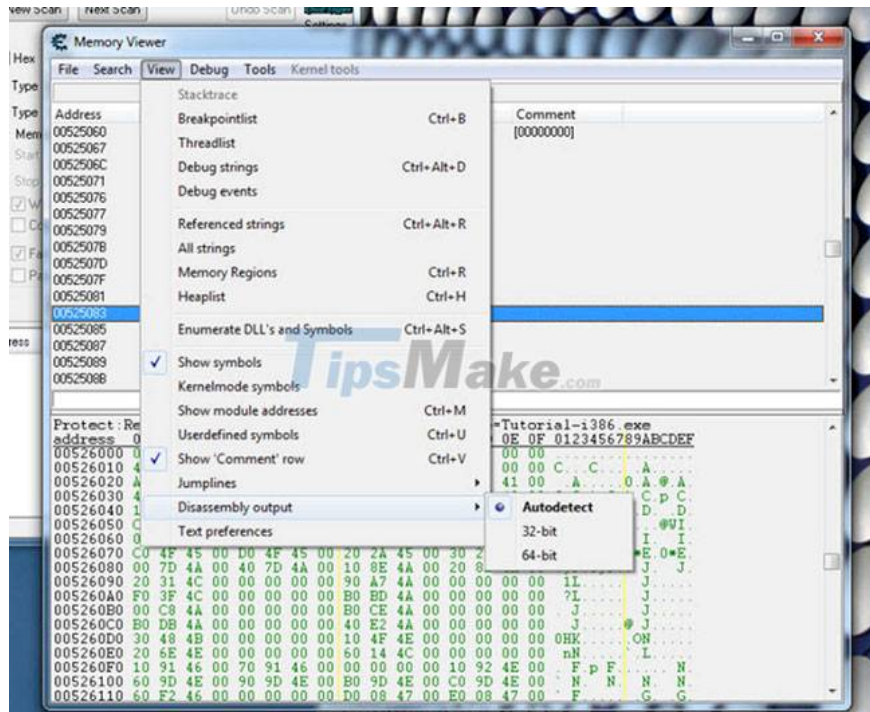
New Scan   Next Scan   Undo Scan   Settings

Memory Viewer

File   Search   View   Debug   Tools   Kernel tools

Hex
Type
Type
Mem
Start
Stop

ress

| Address | Comment |
|---|---|
| 00525060 | [00000000] |
| 00525067 | |
| 0052506C | |
| 00525071 | |
| 00525076 | |
| 00525077 | |
| 00525079 | |
| 0052507B | |
| 0052507D | |
| 0052507F | |
| 00525081 | |
| 00525083 | |
| 00525085 | |
| 00525087 | |
| 00525089 | |
| 0052508B | |

Stacktrace
Breakpointlist   Ctrl+B
Threadlist
Debug strings   Ctrl+Alt+D
Debug events
Referenced strings   Ctrl+Alt+R
All strings
Memory Regions   Ctrl+R
Heaplist   Ctrl+H
Enumerate DLL's and Symbols   Ctrl+Alt+S
✓ Show symbols
Kernelmode symbols
Show module addresses   Ctrl+M
Userdefined symbols   Ctrl+U
✓ Show 'Comment' row   Ctrl+V
Jumplines
Disassembly output
Text preferences

Autodetect
32-bit
64-bit

TipsMake.com

Protect:Re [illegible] =Tutorial-i386.exe
address 0 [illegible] 0E 0F 0123456789ABCDEF
00526000 0 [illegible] 00 00
00526010 4 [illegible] 00 00 C....C.....A....
00526020 A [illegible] 41 00 ..A.....0.A.@.A.
00526030 4 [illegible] C.p C.
00526040 1 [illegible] D. .D.
00526050 C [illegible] .@VI
00526060 0 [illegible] I. I.
00526070 C0 4F 45 00 D0 4F 45 00 20 2A 45 00 30 2 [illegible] E.0E.
00526080 00 7D 4A 00 40 7D 4A 00 10 8E 4A 00 20 8 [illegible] J. J.
00526090 20 31 4C 00 00 00 00 00 90 A7 4A 00 00 00 00 00 1L.......J....
005260A0 F0 3F 4C 00 00 00 00 00 B0 BD 4A 00 00 00 00 00 ?L.......J....
005260B0 00 C8 4A 00 00 00 00 00 B0 CE 4A 00 00 00 00 00 J.......J....
005260C0 B0 DB 4A 00 00 00 00 00 40 E2 4A 00 00 00 00 00 J.......@.J....
005260D0 30 48 4B 00 00 00 00 00 10 4F 4E 00 00 00 00 00 0HK......ON....
005260E0 20 6E 4E 00 00 00 00 00 60 14 4C 00 00 00 00 00 nN.......L....
005260F0 10 91 46 00 70 91 46 00 00 00 00 00 10 92 4E 00 F.p F......N.
00526100 60 9D 4E 00 90 9D 4E 00 B0 9D 4E 00 C0 9D 4E 00 N. N. N. N.
00526110 60 F2 46 00 00 00 00 00 D0 08 47 00 E0 08 47 00 F......G. G.